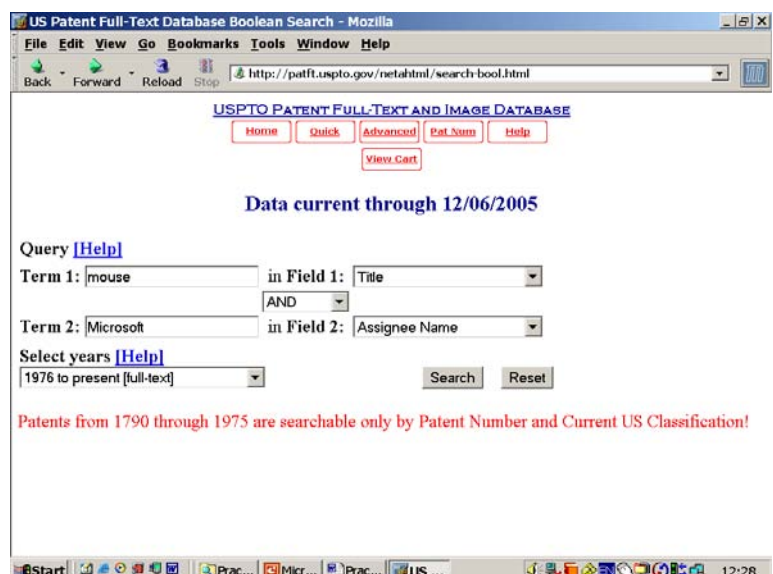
US Patent Full-Text Database Boolean Search - Mozilla

File Edit View Go Bookmarks Tools Window Help

Back Forward Reload Stop http://patft.uspto.gov/netahtml/search-bool.html

USPTO PATENT FULL-TEXT AND IMAGE DATABASE

Home Quick Advanced Pat Num Help

View Cart

Data current through 12/06/2005

Query [Help]

Term 1: mouse in Field 1: Title

AND

Term 2: Microsoft in Field 2: Assignee Name

Select years [Help]

1976 to present [full-text]

Search Reset

Patents from 1790 through 1975 are searchable only by Patent Number and Current US Classification!

Start Prac... Micr... Prac... US ... 12:28